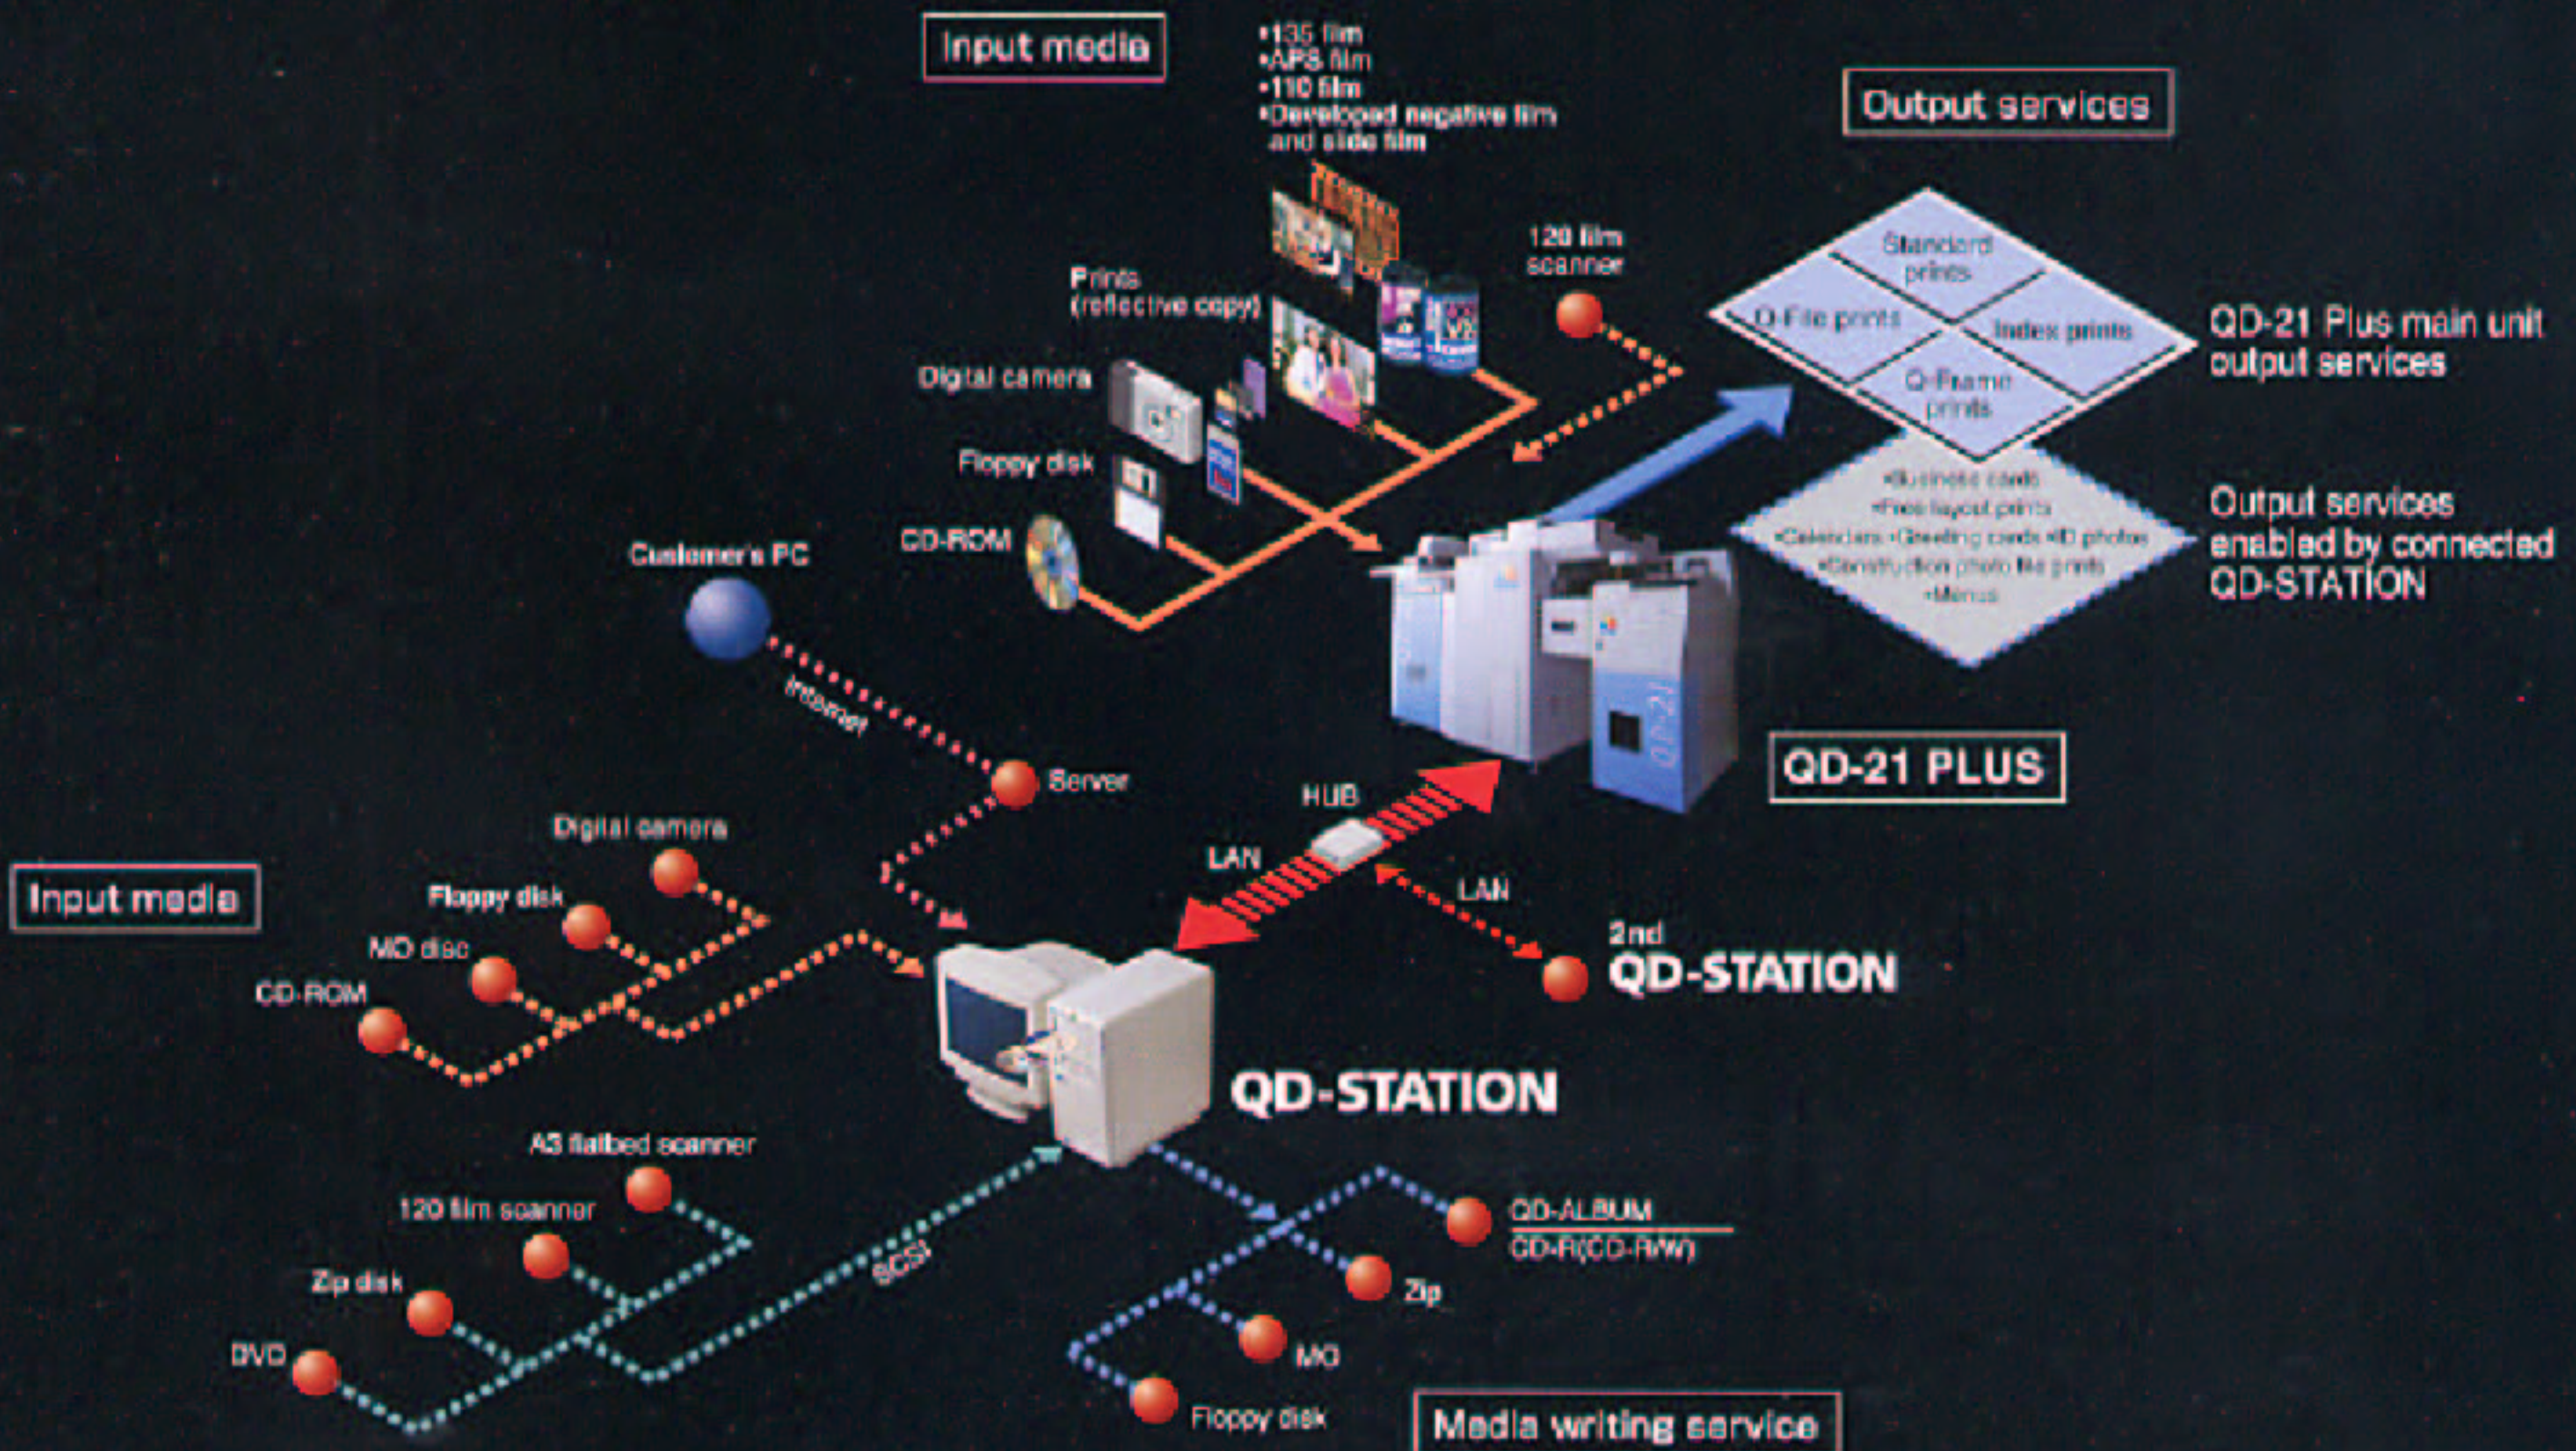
Input media

•135 film
•APS film
•110 film
•Developed negative film and slide film

Output services

120 film scanner

Prints (reflective copy)

Digital camera

Floppy disk

CD-ROM

Standard prints

D-File prints

Index prints

Q-Frame prints

QD-21 Plus main unit output services

•Business cards
•Free layout prints
•Calendars •Greeting cards •ID photos
•Construction photo file prints
•Memos

Output services enabled by connected QD-STATION

Customer's PC

Internet

Server

HUB

QD-21 PLUS

LAN

LAN

Input media

Digital camera

Floppy disk

MO disc

CD-ROM

2nd QD-STATION

QD-STATION

A3 flatbed scanner

120 film scanner

Zip disk

DVD

SCSI

QD-ALBUM
CD-R(CD-RW)

Zip

MO

Floppy disk

Media writing service